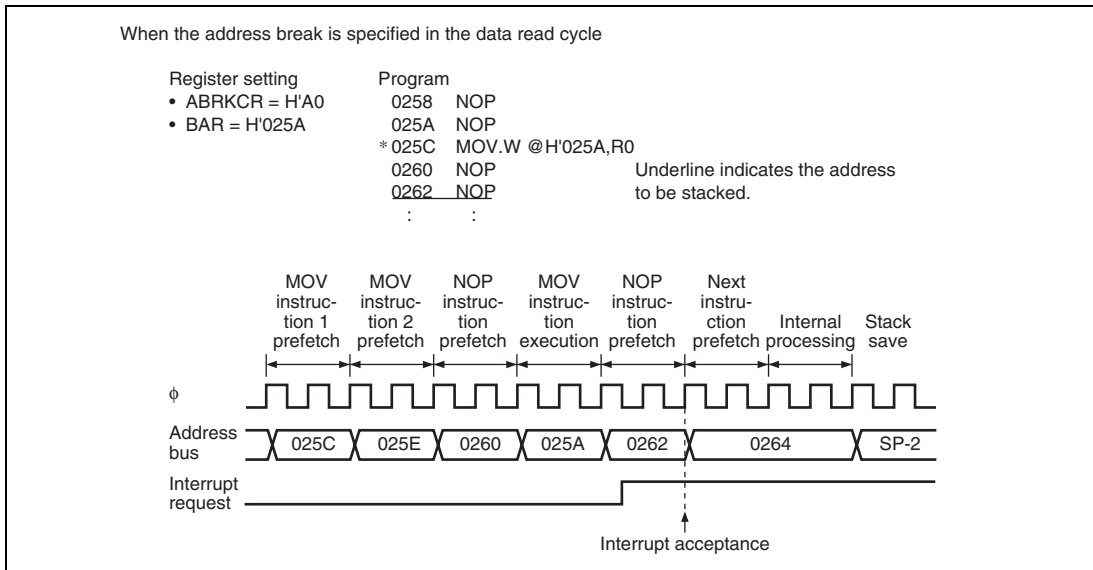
When the address break is specified in the data read cycle

Register setting
• ABRKCR = H'A0
• BAR = H'025A

Program
0258 NOP
025A NOP
*025C MOV.W @H'025A,R0
0260 NOP
0262 NOP
: :

Underline indicates the address to be stacked.

MOV instruction 1 prefetch
MOV instruction 2 prefetch
NOP instruction prefetch
MOV instruction execution
NOP instruction prefetch
Next instruction prefetch
Internal processing
Stack save

φ

Address bus
025C
025E
0260
025A
0262
0264
SP-2

Interrupt request

Interrupt acceptance